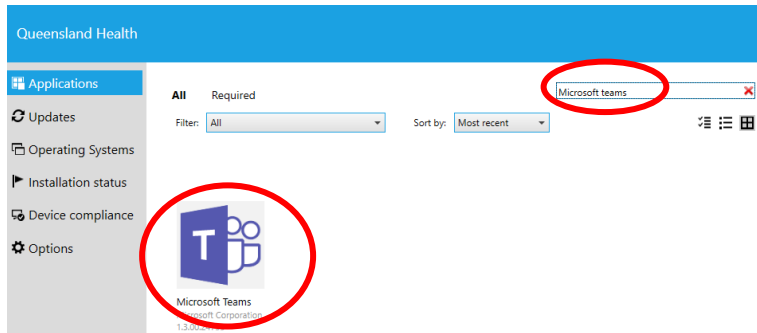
Queensland Health

Applications
Updates
Operating Systems
Installation status
Device compliance
Options

All Required

Microsoft teams

Filter: All

Sort by: Most recent

T

Microsoft Teams
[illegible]rosoft Corporation
1.3.00.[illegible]